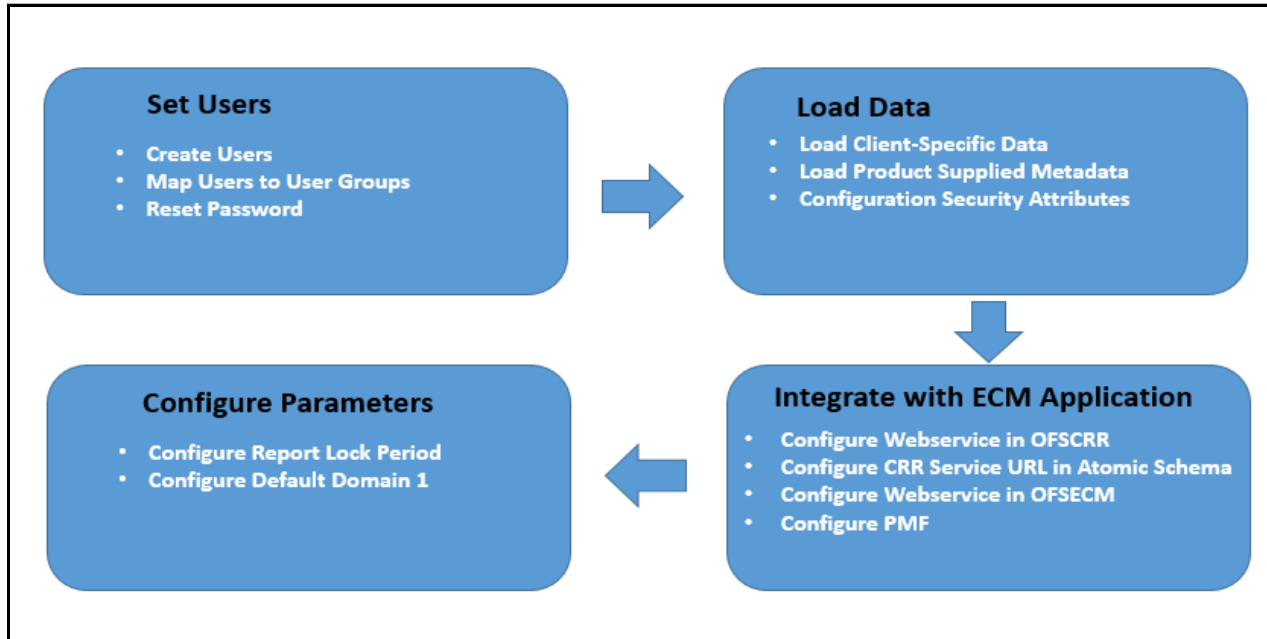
Set Users

- Create Users
- Map Users to User Groups
- Reset Password

Load Data

- Load Client-Specific Data
- Load Product Supplied Metadata
- Configuration Security Attributes

Integrate with ECM Application

- Configure Webservice in OFSCRR
- Configure CRR Service URL in Atomic Schema
- Configure Webservice in OFSECM
- Configure PMF

Configure Parameters

- Configure Report Lock Period
- Configure Default Domain 1